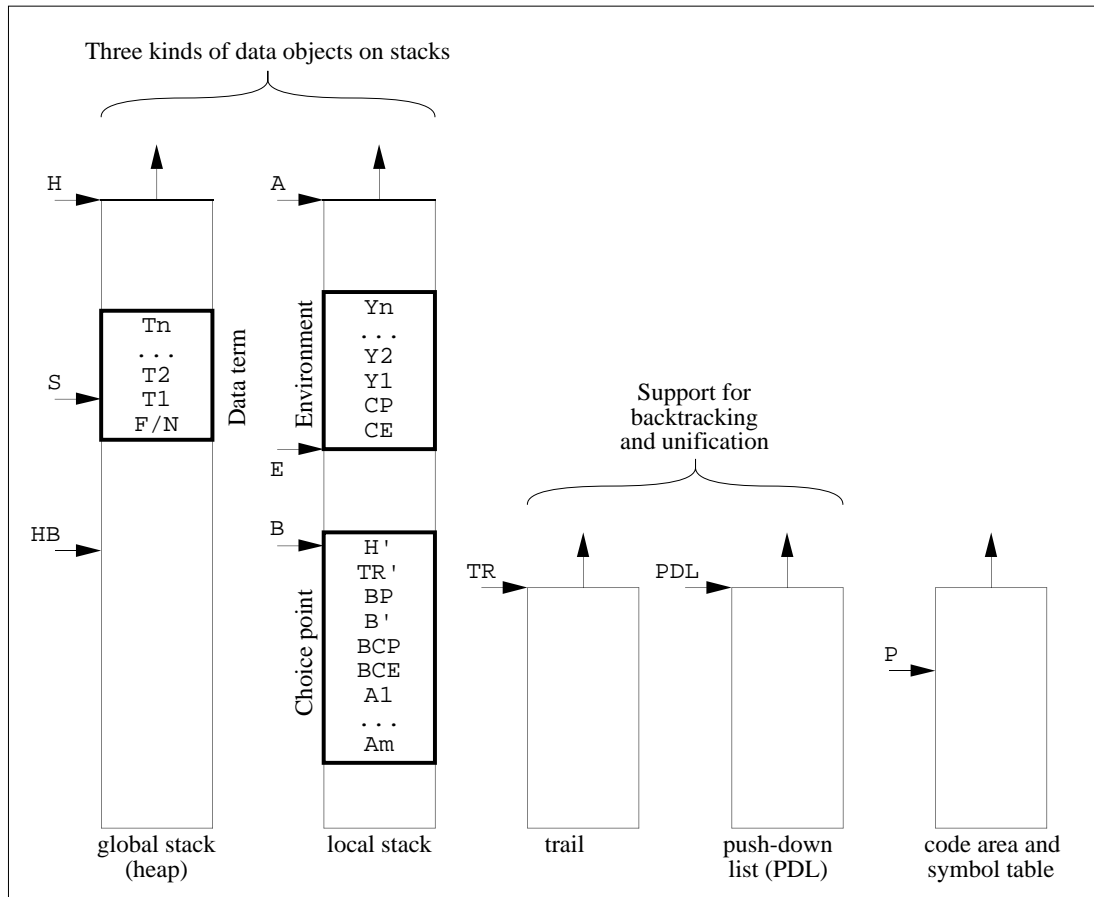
Three kinds of data objects on stacks

H

Tn
...
T2
T1
F/N

S

Data term

HB

global stack (heap)

A

Environment

Yn
...
Y2
Y1
CP
CE

E

B

Choice point

H'
TR'
BP
B'
BCP
BCE
A1
...
Am

local stack

Support for backtracking and unification

TR

trail

PDL

push-down list (PDL)

P

code area and symbol table